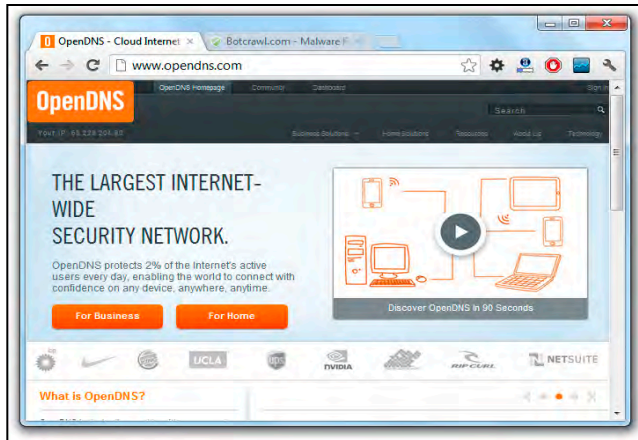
OpenDNS - Cloud Internet ×

Botcrawl.com - Malware F ×

www.opendns.com

OpenDNS

OpenDNS Homepage

Community

Dashboard

Sign in

Search

Your IP: 65.228.204.80

Business Solutions

Home Solutions

Resources

About Us

Technology

THE LARGEST INTERNET-WIDE SECURITY NETWORK.

OpenDNS protects 2% of the Internet's active users every day, enabling the world to connect with confidence on any device, anywhere, anytime.

For Business

For Home

Discover OpenDNS in 90 Seconds

UCLA

NVIDIA

RIP CURL

NETSUITE

What is OpenDNS?